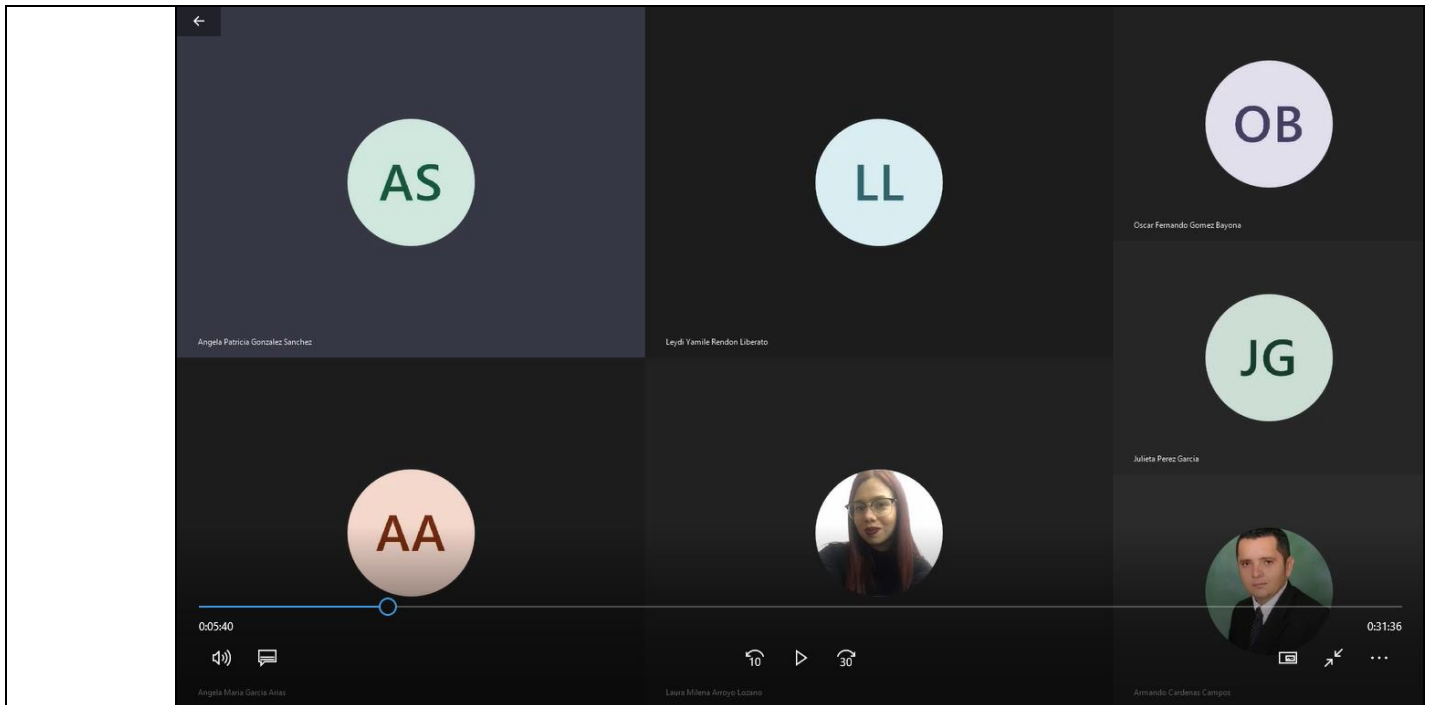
AS

Angela Patricia Gonzalez Sanchez

LL

Leydi Yamile Rendon Liberato

OB

Oscar Fernando Gomez Bayona

JG

Julieta Perez Garcia

AA

0:05:40

0:31:36

10

30

Angela Maria Garcia Arias

Laura Milena Arroyo Lozano

Armando Cardenas Campos